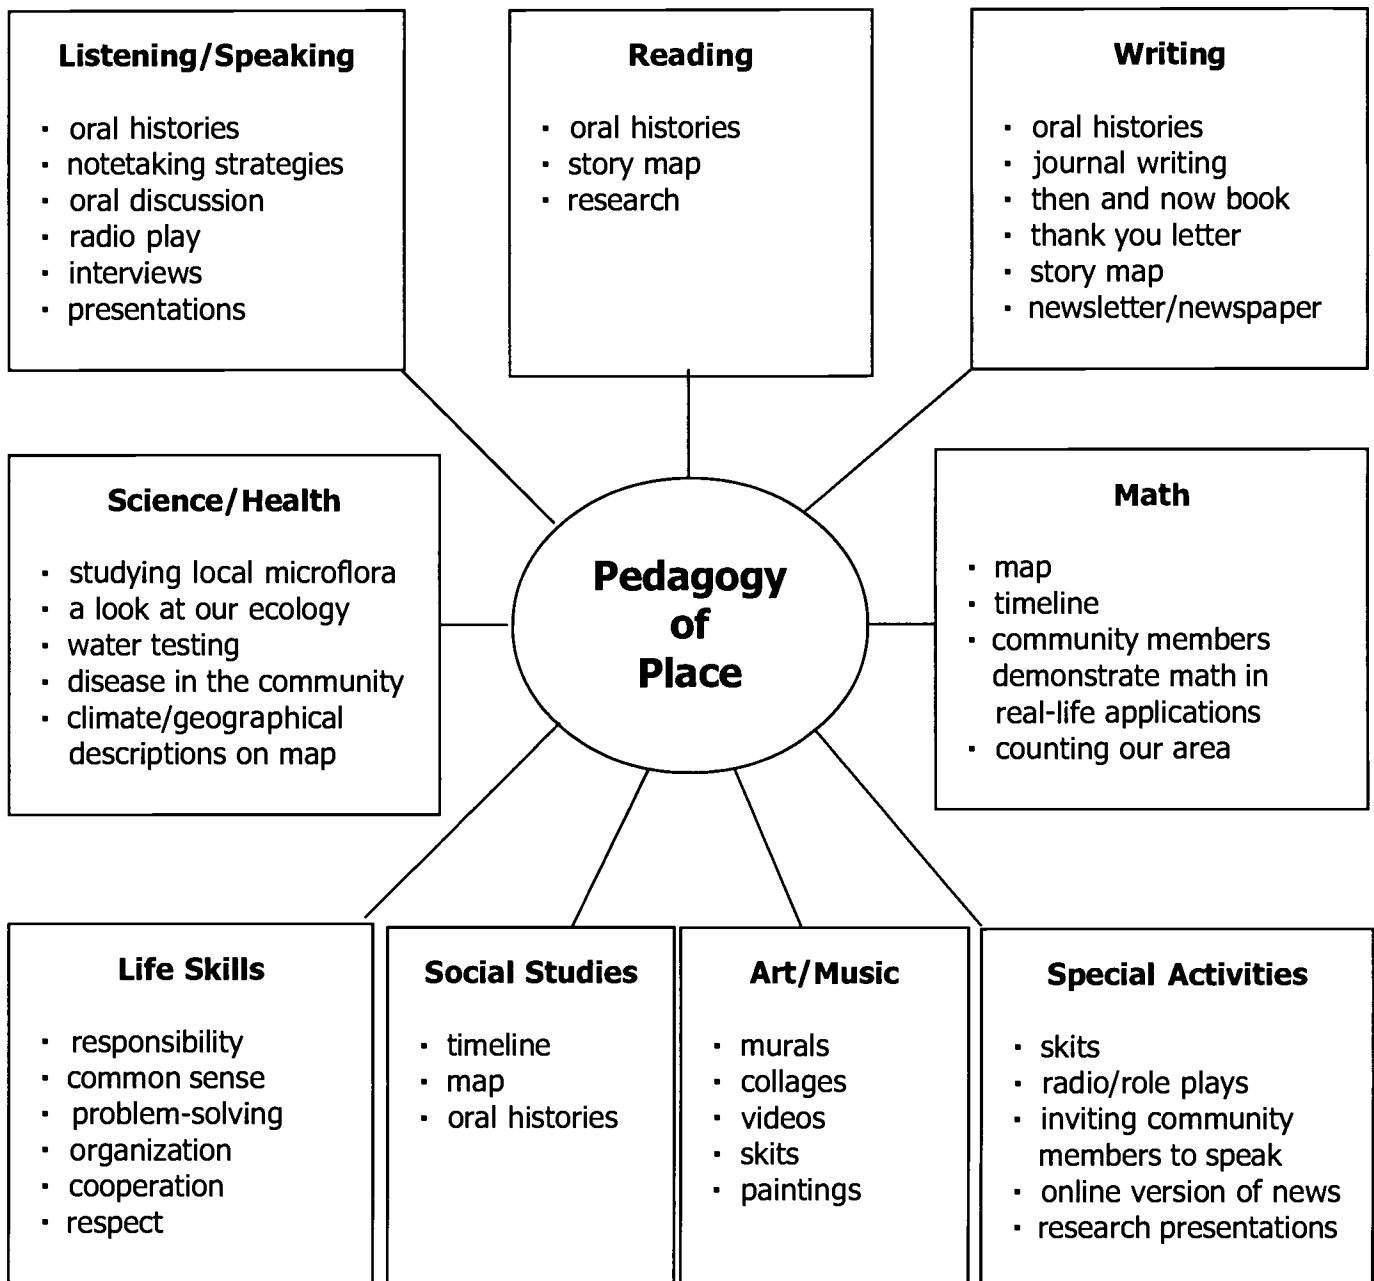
**Listening/Speaking**
- oral histories
- notetaking strategies
- oral discussion
- radio play
- interviews
- presentations

**Reading**
- oral histories
- story map
- research

**Writing**
- oral histories
- journal writing
- then and now book
- thank you letter
- story map
- newsletter/newspaper

**Science/Health**
- studying local microflora
- a look at our ecology
- water testing
- disease in the community
- climate/geographical descriptions on map

**Pedagogy of Place**

**Math**
- map
- timeline
- community members demonstrate math in real-life applications
- counting our area

**Life Skills**
- responsibility
- common sense
- problem-solving
- organization
- cooperation
- respect

**Social Studies**
- timeline
- map
- oral histories

**Art/Music**
- murals
- collages
- videos
- skits
- paintings

**Special Activities**
- skits
- radio/role plays
- inviting community members to speak
- online version of news
- research presentations